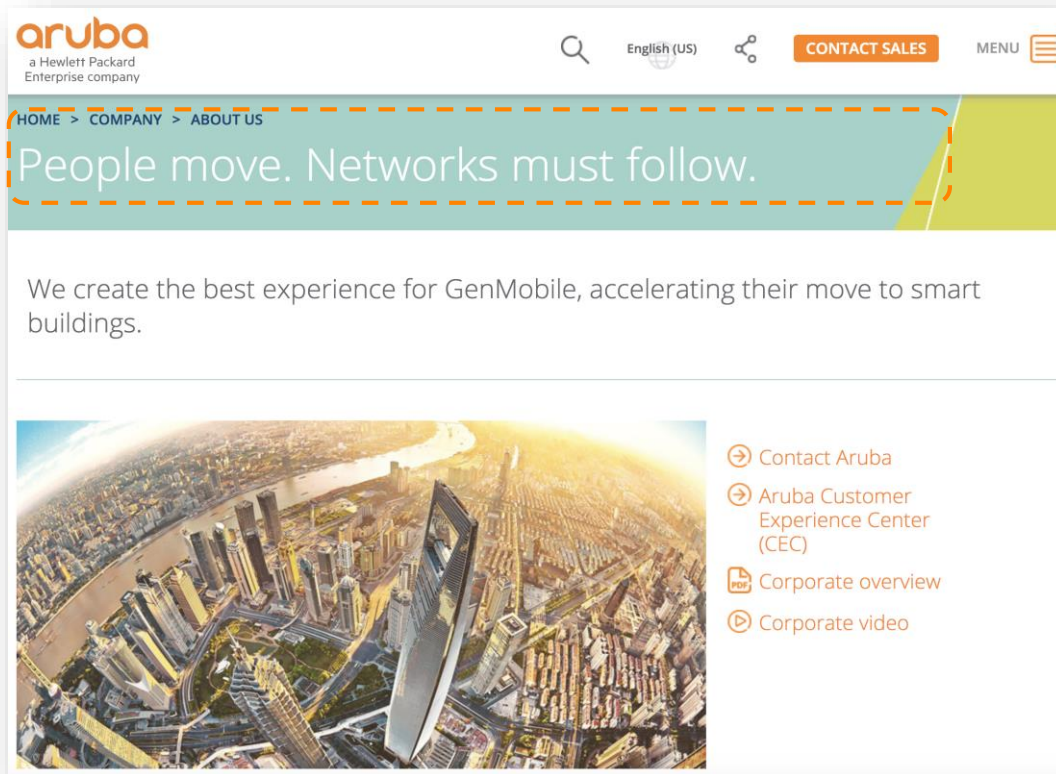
aruba
a Hewlett Packard Enterprise company

English (US)

CONTACT SALES

MENU

HOME > COMPANY > ABOUT US

People move. Networks must follow.

We create the best experience for GenMobile, accelerating their move to smart buildings.

Contact Aruba

Aruba Customer Experience Center (CEC)

PDF Corporate overview

Corporate video